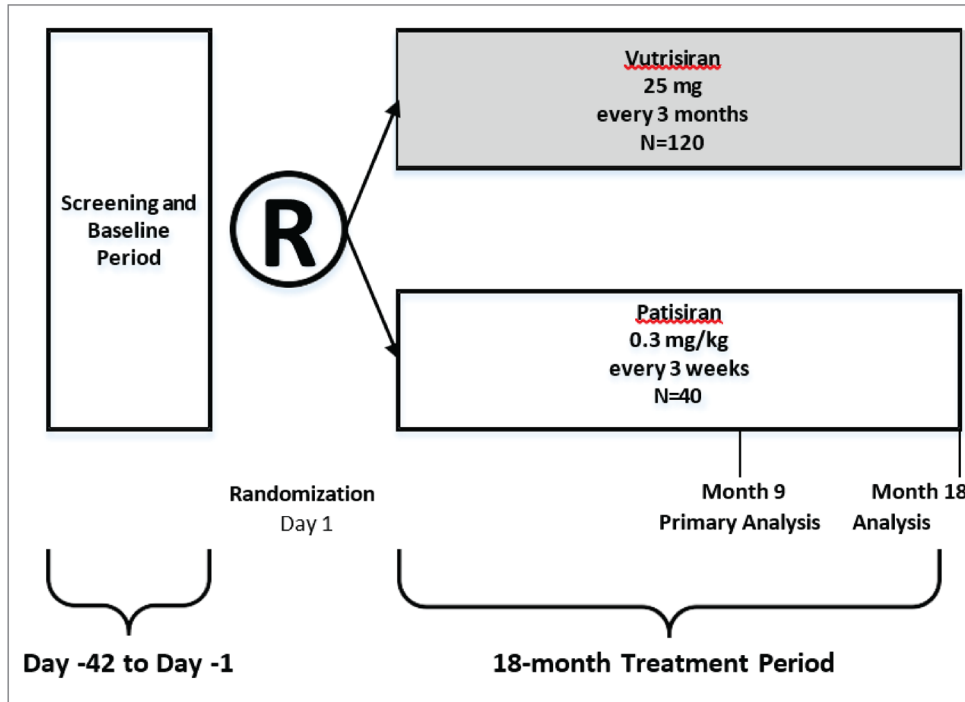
Screening and Baseline Period

R

Vutrisiran
25 mg
every 3 months
N=120

Patisiran
0.3 mg/kg
every 3 weeks
N=40

Randomization
Day 1

Month 9
Primary Analysis

Month 18
Analysis

Day -42 to Day -1

18-month Treatment Period